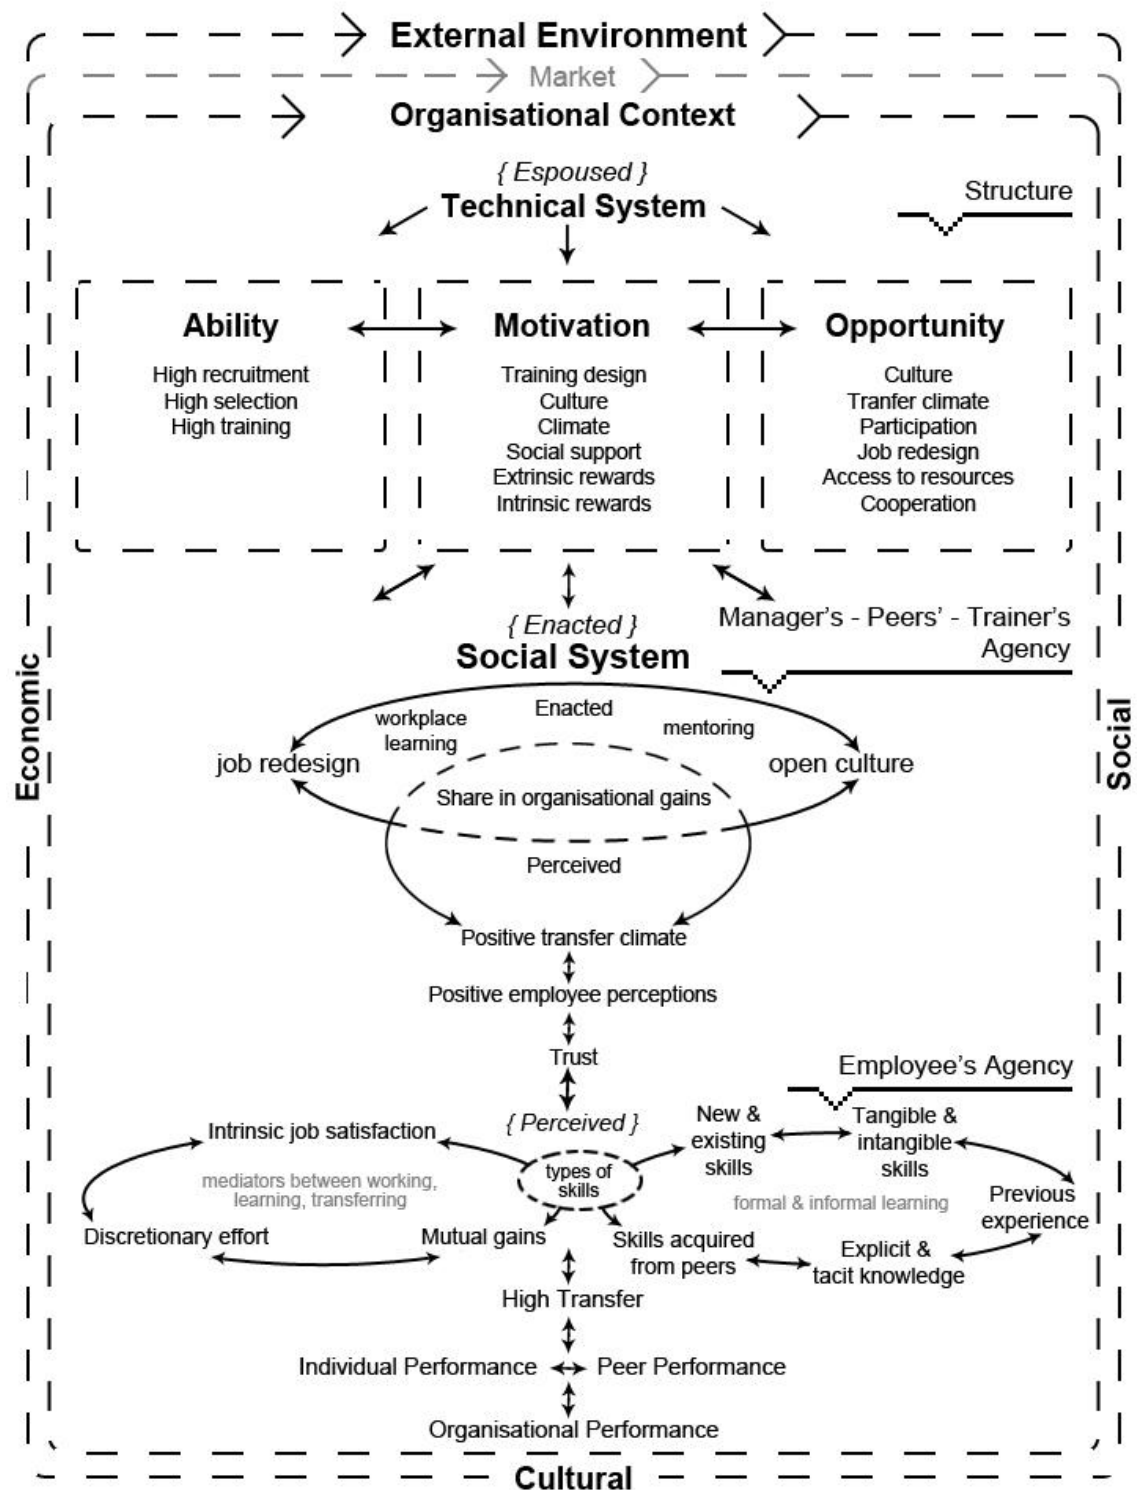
External Environment

Market

Organisational Context

{ Espoused }
Technical System

Structure

Ability
High recruitment
High selection
High training

Motivation
Training design
Culture
Climate
Social support
Extrinsic rewards
Intrinsic rewards

Opportunity
Culture
Tranfer climate
Participation
Job redesign
Access to resources
Cooperation

{ Enacted }
Social System

Manager's - Peers' - Trainer's Agency

Economic

Social

Enacted
workplace learning
mentoring
job redesign
open culture
Share in organisational gains
Perceived

Positive transfer climate
Positive employee perceptions
Trust

Employee's Agency

{ Perceived }
Intrinsic job satisfaction
types of skills
New & existing skills
Tangible & intangible skills
mediators between working, learning, transferring
formal & informal learning
Previous experience
Discretionary effort
Mutual gains
Skills acquired from peers
Explicit & tacit knowledge
High Transfer
Individual Performance
Peer Performance
Organisational Performance

Cultural